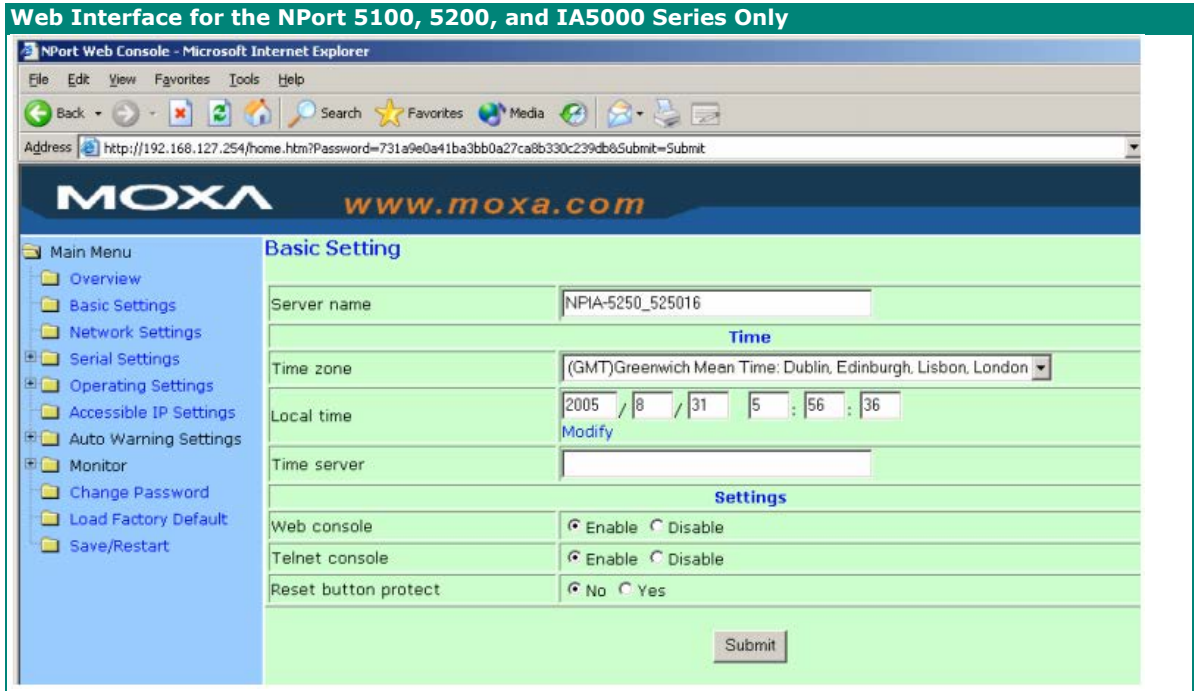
Web Interface for the NPort 5100, 5200, and IA5000 Series Only

NPort Web Console - Microsoft Internet Explorer

File Edit View Favorites Tools Help

Back Search Favorites Media

Address http://192.168.127.254/home.htm?Password=731a9e0a41ba3bb0a27ca8b330c239db&Submit=Submit

MOXA www.moxa.com

Main Menu
Overview
Basic Settings
Network Settings
Serial Settings
Operating Settings
Accessible IP Settings
Auto Warning Settings
Monitor
Change Password
Load Factory Default
Save/Restart

Basic Setting

| Server name | NPIA-5250_525016 |
|---|---|
| Time | |
| Time zone | (GMT)Greenwich Mean Time: Dublin, Edinburgh, Lisbon, London |
| Local time | 2005 / 8 / 31 5 : 56 : 36 Modify |
| Time server | |
| Settings | |
| Web console | Enable Disable |
| Telnet console | Enable Disable |
| Reset button protect | No Yes |

Submit